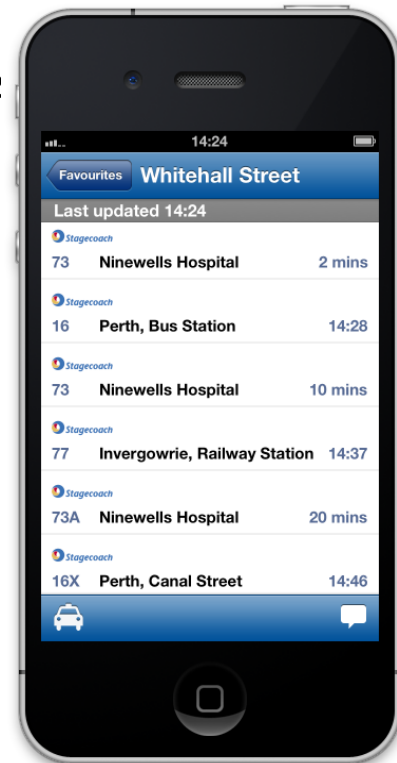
14:24

Favourites Whitehall Street

Last updated 14:24

Stagecoach
73 Ninewells Hospital 2 mins

Stagecoach
16 Perth, Bus Station 14:28

Stagecoach
73 Ninewells Hospital 10 mins

Stagecoach
77 Invergowrie, Railway Station 14:37

Stagecoach
73A Ninewells Hospital 20 mins

Stagecoach
16X Perth, Canal Street 14:46